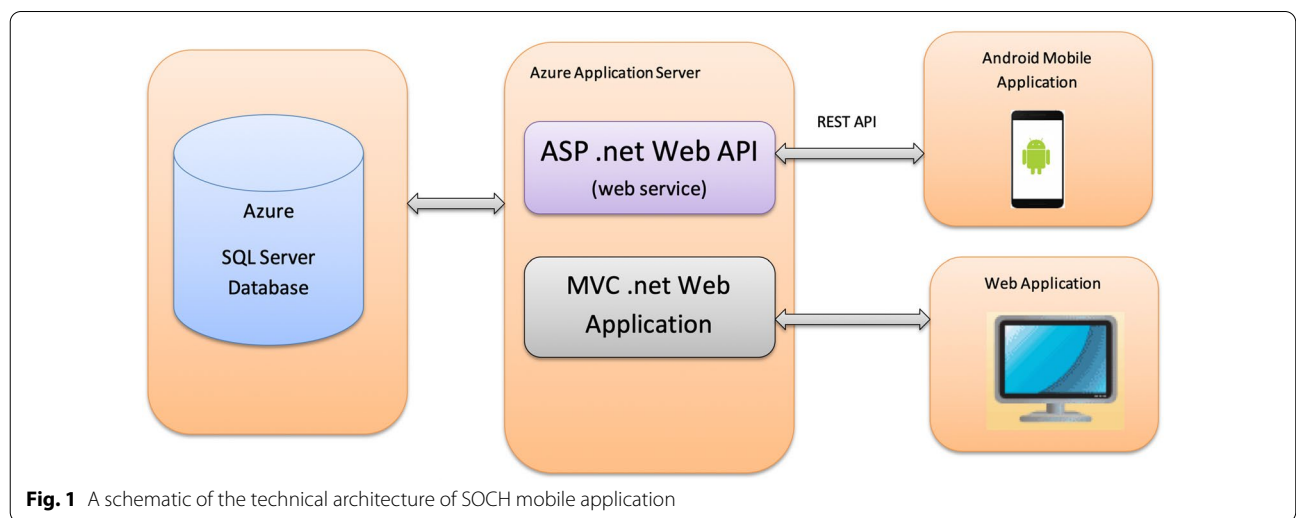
Azure

SQL Server Database

Azure Application Server

ASP .net Web API (web service)

MVC .net Web Application

REST API

Android Mobile Application

Web Application

**Fig. 1** A schematic of the technical architecture of SOCH mobile application